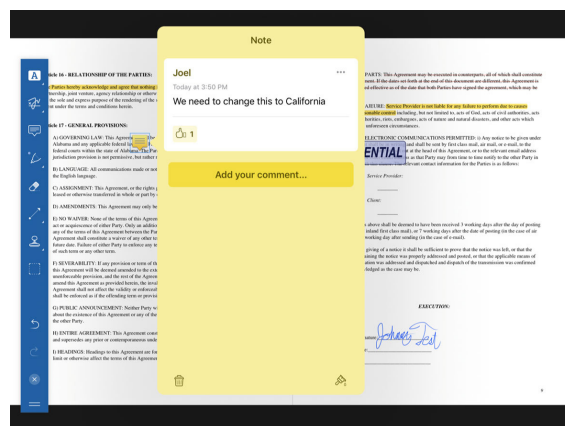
Note

Joel
Today at 3:50 PM
We need to change this to California

1

Add your comment...

Article 16 - RELATIONSHIP OF THE PARTIES:

Parties hereby acknowledge and agree that nothing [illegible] ownership, joint venture, agency relationship or other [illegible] the sole and express purpose of the rendering of the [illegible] under the terms and conditions herein.

Article 17 - GENERAL PROVISIONS:

A) GOVERNING LAW: This Agreement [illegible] Alabama and any applicable federal la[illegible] federal courts within the state of Alaba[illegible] jurisdiction provision is not permissive, but rather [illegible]

B) LANGUAGE: All communications made or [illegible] the English language.

C) ASSIGNMENT: This Agreement, or the rights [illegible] delegated or otherwise transferred in whole or part by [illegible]

D) AMENDMENTS: This Agreement may only be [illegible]

E) NO WAIVER: None of the terms of this Agreem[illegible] act or acquiescence of either Party. Only an additio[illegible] any of the terms of this Agreement between the Pa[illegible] Agreement shall constitute a waiver of any other te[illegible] future date. Failure of either Party to enforce any te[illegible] of such term or any other term.

F) SEVERABILITY: If any provision or term of th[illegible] this Agreement will be deemed amended to the exte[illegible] unenforceable provision, and the rest of the Agreem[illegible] amend this Agreement as provided herein, the inval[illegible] Agreement shall not affect the validity or enforcea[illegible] shall be enforced as if the offending term or provisi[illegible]

G) PUBLIC ANNOUNCEMENT: Neither Party w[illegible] about the existence of this Agreement or any of the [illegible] the other Party.

H) ENTIRE AGREEMENT: This Agreement cont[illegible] and supersedes any prior or contemporaneous unde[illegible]

I) HEADINGS: Headings to this Agreement are fo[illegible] limit or otherwise affect the terms of this Agreem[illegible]

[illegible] PARTS: This Agreement may be executed in counterparts, all of which shall constitute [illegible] ment. If the dates set forth at the end of this document are different, this Agreement is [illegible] ed effective as of the date that both Parties have signed the Agreement, which may be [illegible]

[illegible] AJEURE: Service Provider is not liable for any failure to perform due to causes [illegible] sonable control including, but not limited to, acts of God, acts of civil authorities, acts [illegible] orities, riots, embargoes, acts of nature and natural disasters, and other acts which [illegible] unforeseen circumstances.

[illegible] ELECTRONIC COMMUNICATIONS PERMITTED: I) Any notice to be given under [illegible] and shall be sent by first class mail, air mail, or e-mail, to the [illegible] e Party at the head of this Agreement, or to the relevant email address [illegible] as that Party may from time to time notify to the other Party in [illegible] relevant contact information for the Parties is as follows:

ENTIAL

Service Provider

Client:

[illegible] above shall be deemed to have been received 3 working days after the day of posting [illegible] inland first class mail); or 7 working days after the date of posting (in the case of air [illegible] working day after sending (in the case of e-mail).

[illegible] giving of a notice it shall be sufficient to prove that the notice was left, or that the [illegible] aining the notice was properly addressed and posted, or that the applicable means of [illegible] ation was addressed and dispatched and dispatch of the transmission was confirmed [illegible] knowledged as the case may be.

EXECUTION:

Johann Fest